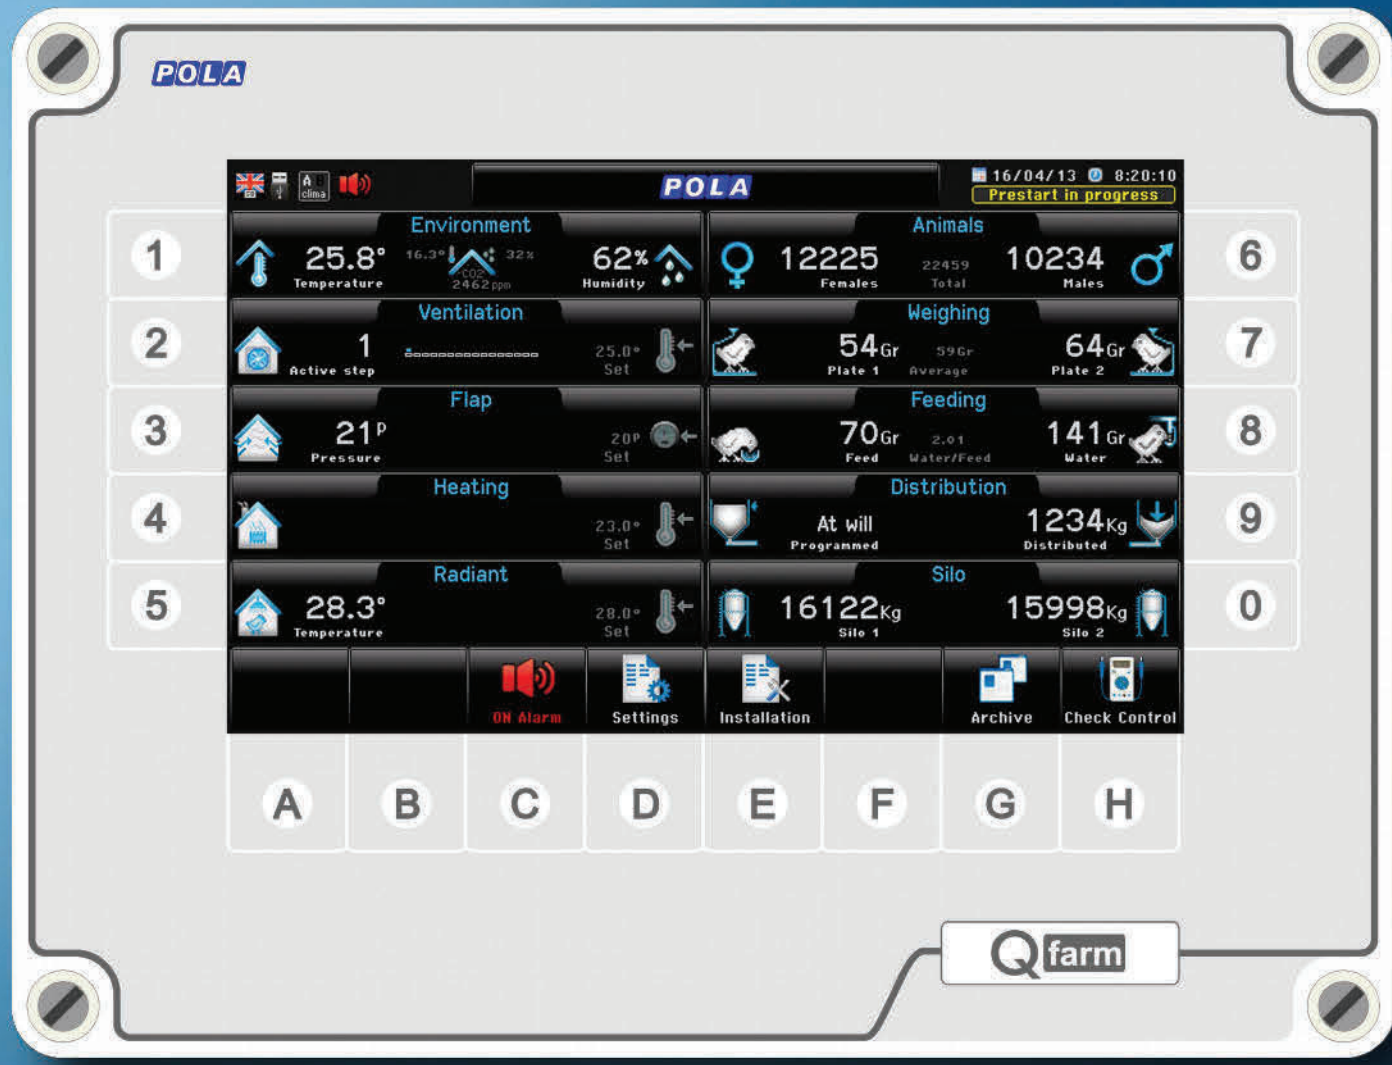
POLA

A clima

POLA

16/04/13 8:20:10
Prestart in progress

1
Environment
25.8° Temperature
16.3° 32%
CO2 2462 ppm
62% Humidity

Animals
12225 Females
22459 Total
10234 Males
6

2
Ventilation
1 Active step
25.0° Set

Weighing
54Gr Plate 1
59Gr Average
64Gr Plate 2
7

3
Flap
21P Pressure
20P Set

Feeding
70Gr Feed
2.01 Water/Feed
141Gr Water
8

4
Heating
23.0° Set

Distribution
At will Programmed
1234Kg Distributed
9

5
Radiant
28.3° Temperature
28.0° Set

Silo
16122Kg Silo 1
15998Kg Silo 2
0

ON Alarm
Settings
Installation
Archive
Check Control

A B C D E F G H

Q farm